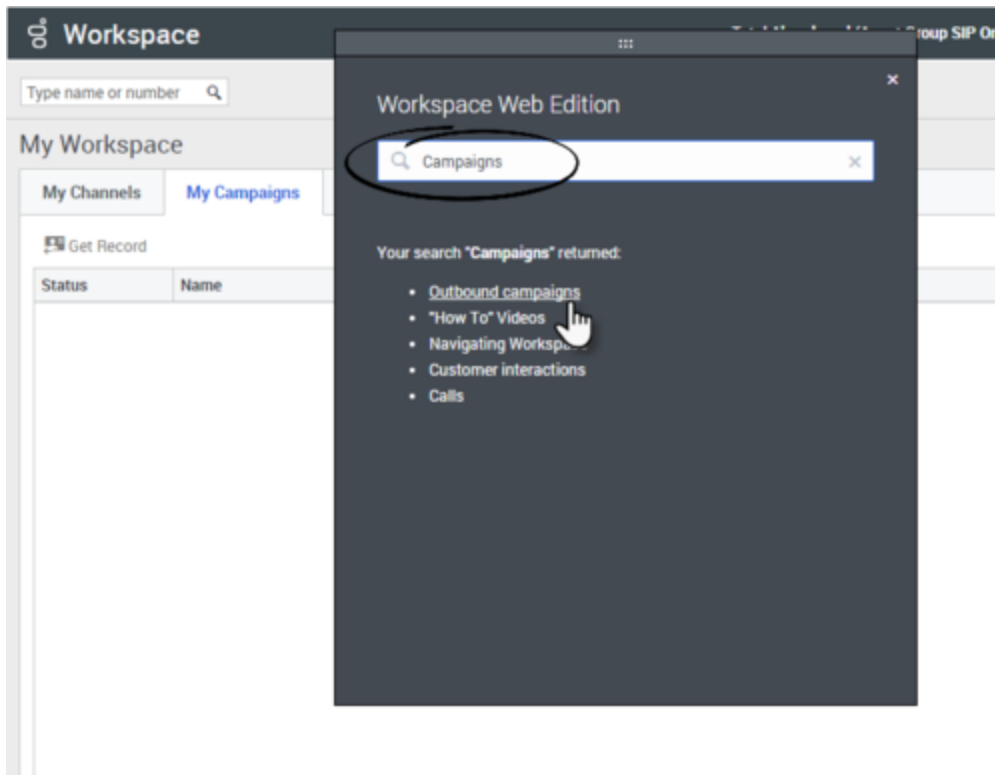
Workspace

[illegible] roup SIP Or

Type name or number

My Workspace

My Channels

My Campaigns

Get Record

Status

Name

Workspace Web Edition

Campaigns

Your search "Campaigns" returned:

- Outbound campaigns
- "How To" Videos
- Navigating Worksp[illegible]
- Customer interactions
- Calls